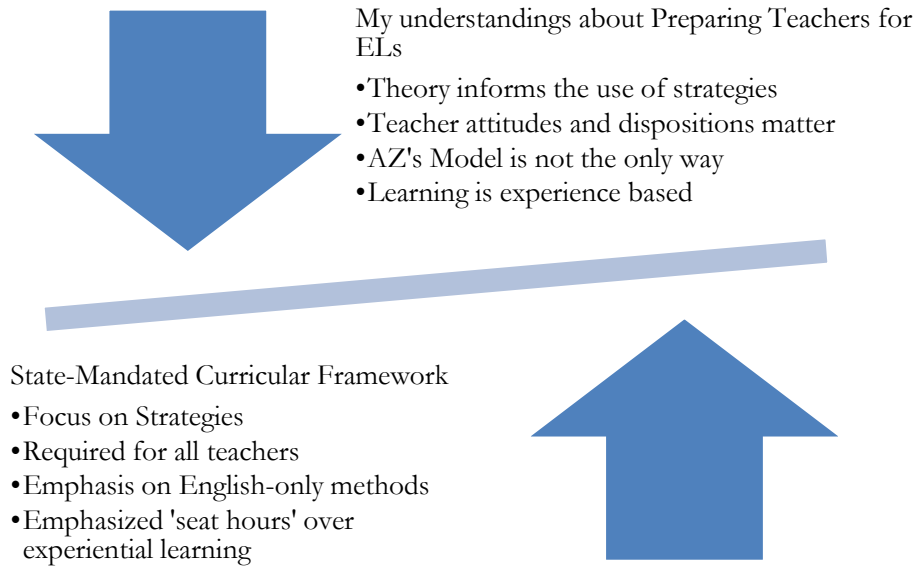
My understandings about Preparing Teachers for ELs

•Theory informs the use of strategies
•Teacher attitudes and dispositions matter
•AZ's Model is not the only way
•Learning is experience based

State-Mandated Curricular Framework

•Focus on Strategies
•Required for all teachers
•Emphasis on English-only methods
•Emphasized 'seat hours' over experiential learning